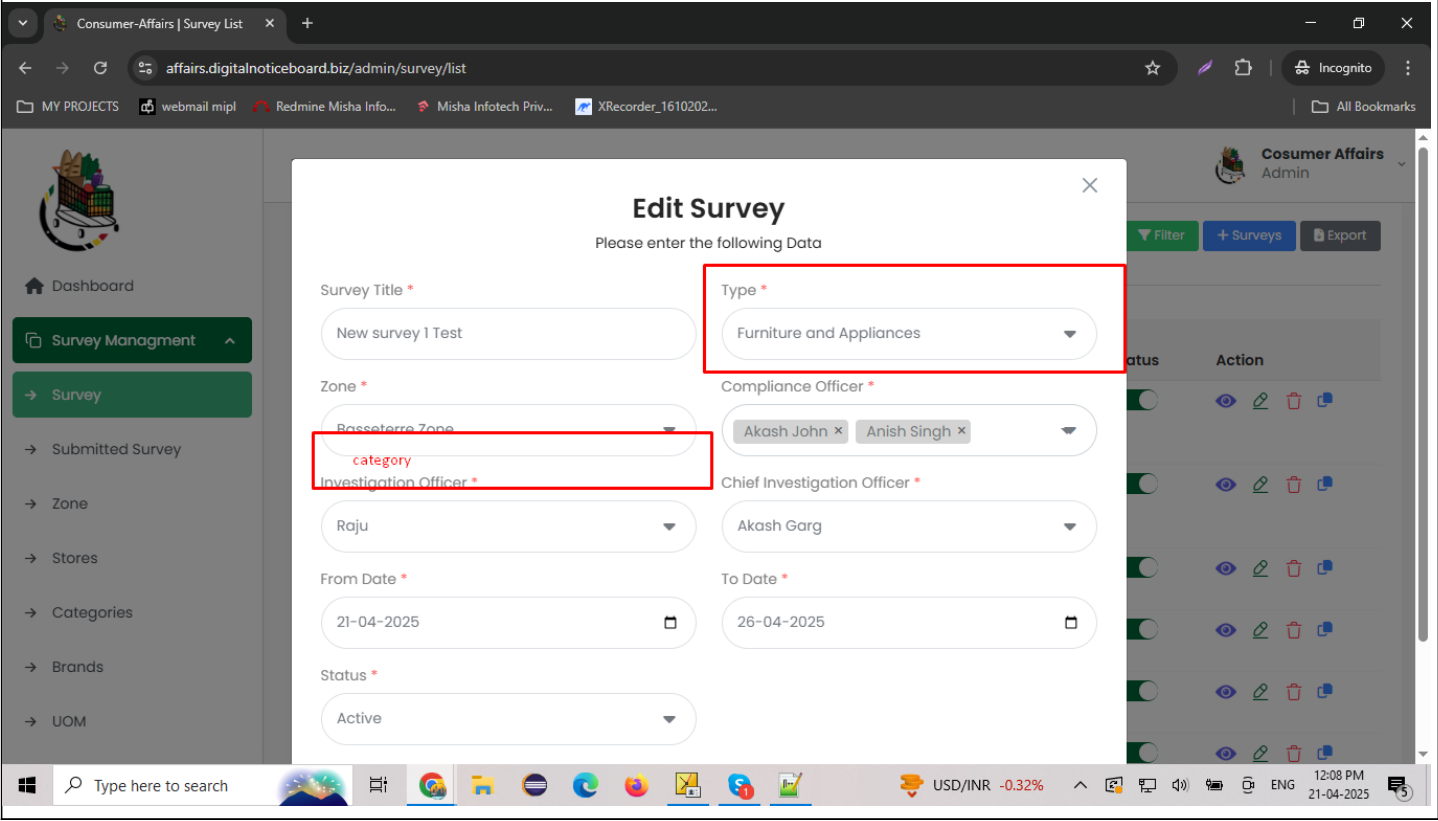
Consumer-Affairs | Survey List
affairs.digitalnoticeboard.biz/admin/survey/list
Incognito
MY PROJECTS webmail mipl Redmine Misha Info... Misha Infotech Priv... XRecorder_1610202...
All Bookmarks

Dashboard
Survey Managment
Survey
Submitted Survey
Zone
Stores
Categories
Brands
UOM

Cosumer Affairs
Admin

Filter
+ Surveys
Export
Status
Action

Edit Survey
Please enter the following Data

Survey Title *
New survey 1 Test
Type *
Furniture and Appliances
Zone *
Basseterre Zone
category
Compliance Officer *
Akash John × Anish Singh ×
Investigation Officer *
Raju
Chief Investigation Officer *
Akash Garg
From Date *
21-04-2025
To Date *
26-04-2025
Status *
Active

Type here to search
USD/INR -0.32%
ENG
12:08 PM
21-04-2025
5